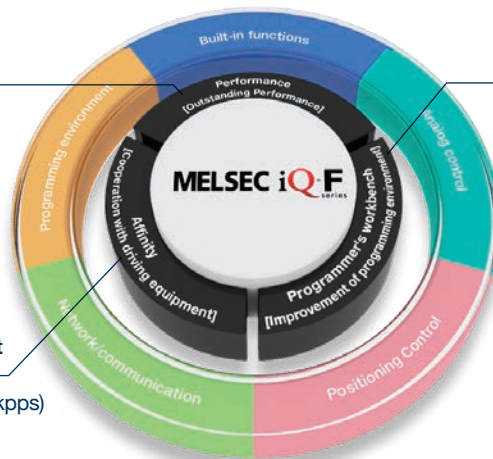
Built-in functions

Programming environment

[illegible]nalog control

Performance
[Outstanding Performance]

MELSEC iQ-F
series

Affinity
[Cooperation with driving equipment]

Programmer's workbench
[Improvement of programming environment]

Network/communication

Positioning Control

t

kpps)